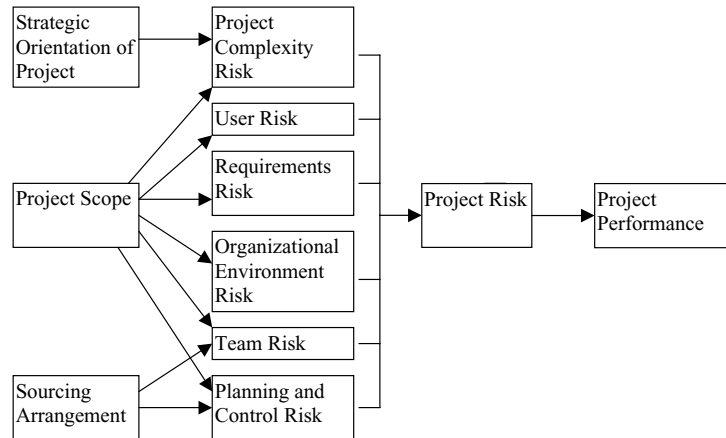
Strategic Orientation of Project

Project Scope

Sourcing Arrangement

Project Complexity Risk

User Risk

Requirements Risk

Organizational Environment Risk

Team Risk

Planning and Control Risk

Project Risk

Project Performance